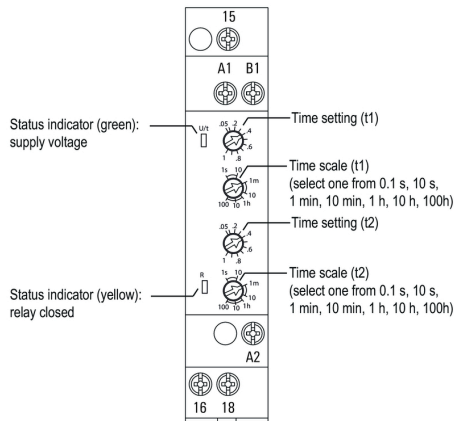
15

A1 B1

Status indicator (green): supply voltage

U/t

.05 .2 .4 .6 1 .8

Time setting (t1)

1s 10 1m 100 10 1h

Time scale (t1) (select one from 0.1 s, 10 s, 1 min, 10 min, 1 h, 10 h, 100h)

.05 .2 .4 .6 1 .8

Time setting (t2)

R

Status indicator (yellow): relay closed

1s 10 1m 100 10 1h

Time scale (t2) (select one from 0.1 s, 10 s, 1 min, 10 min, 1 h, 10 h, 100h)

A2

16 18